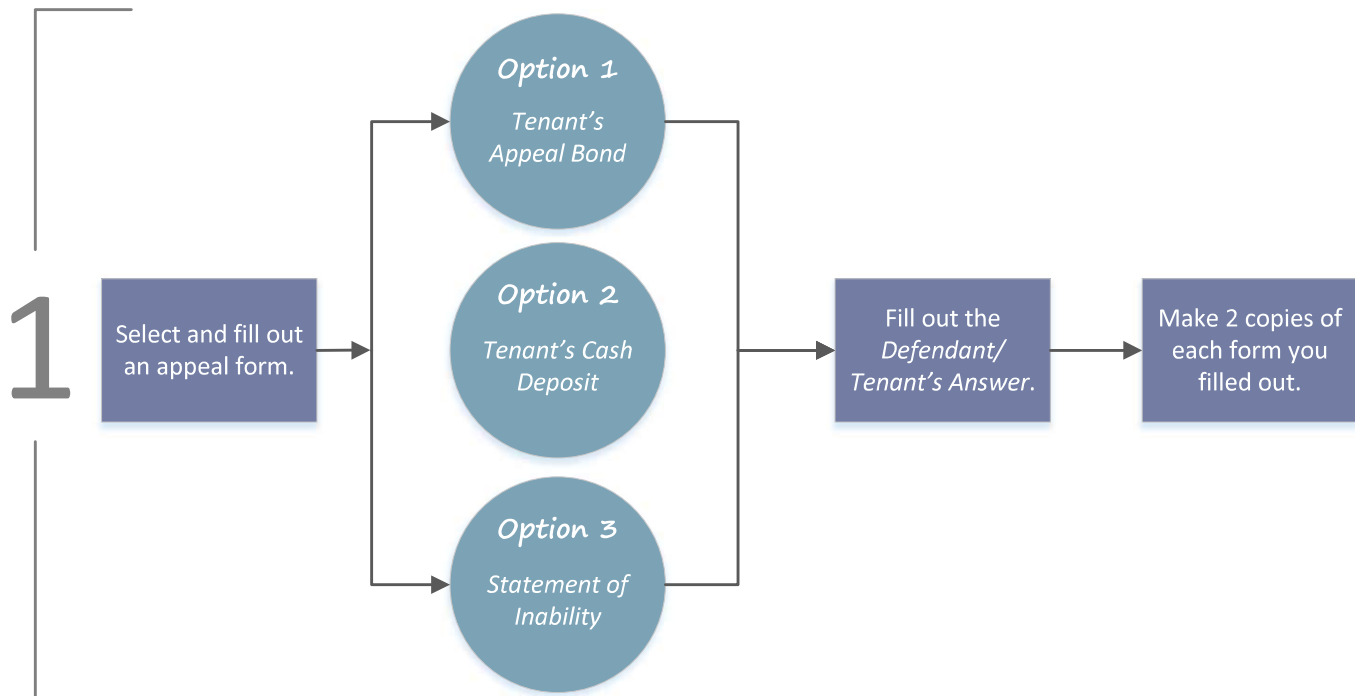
1

Select and fill out an appeal form.

Option 1

Tenant's Appeal Bond

Option 2

Tenant's Cash Deposit

Option 3

Statement of Inability

Fill out the Defendant/ Tenant's Answer.

Make 2 copies of each form you filled out.